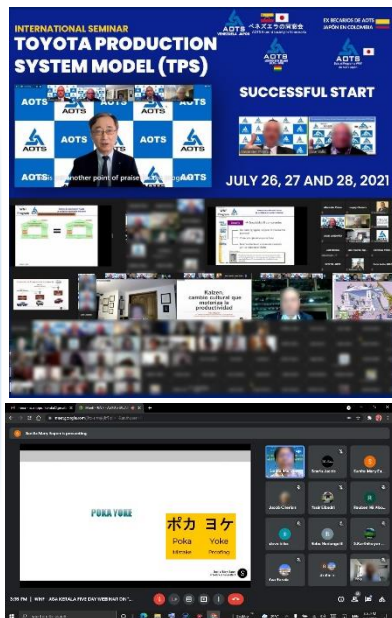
INTERNATIONAL SEMINAR
TOYOTA PRODUCTION SYSTEM MODEL (TPS)

AOTS
ベネズエラの実会
EX BECARIOS DE AOTS
JAPÓN EN COLOMBIA
AOTS

SUCCESSFUL START

AOTS AOTS AOTS AOTS AOTS AOTS AOTS

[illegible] another point of praise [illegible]

JULY 26, 27 AND 28, 2021

Kaizen
cambio cultural que
motoriza la
productividad

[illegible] is presenting

POKA YOKE

ポカ ヨケ
Poka Yoke
Mistake Proofing

3:55 PM | WEF ADA KERALA FIVE DAY WEBINAR ON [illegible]